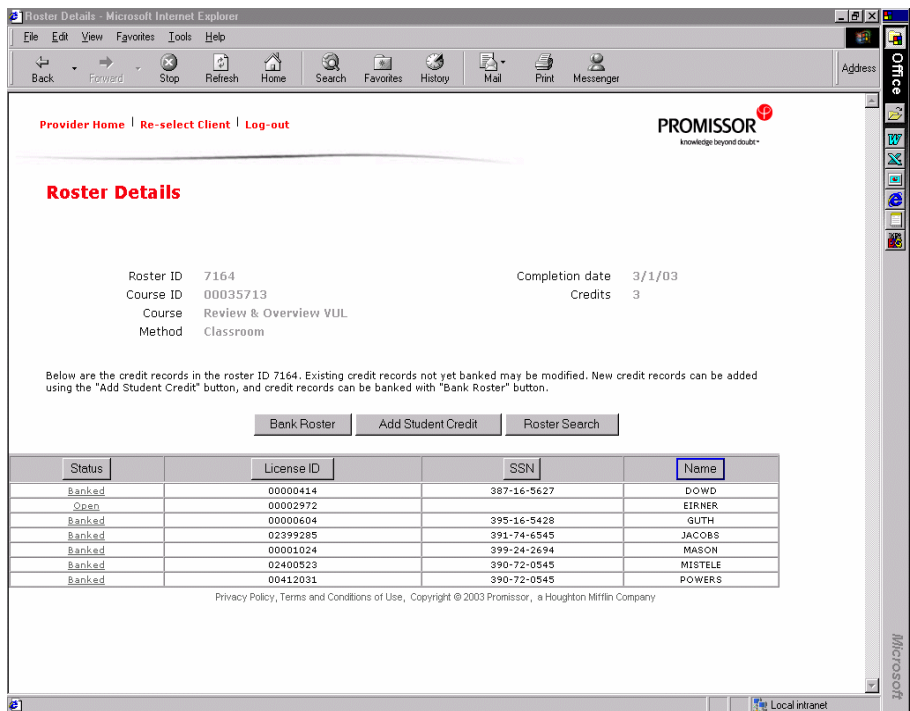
Roster Details - Microsoft Internet Explorer

File Edit View Favorites Tools Help

Back Forward Stop Refresh Home Search Favorites History Mail Print Messenger

Address

Office

Provider Home | Re-select Client | Log-out

PROMISSOR
knowledge beyond doubt

Roster Details

Roster ID 7164
Course ID 00035713
Course Review & Overview VUL
Method Classroom

Completion date 3/1/03
Credits 3

Below are the credit records in the roster ID 7164. Existing credit records not yet banked may be modified. New credit records can be added using the "Add Student Credit" button, and credit records can be banked with "Bank Roster" button.

Bank Roster Add Student Credit Roster Search

| Status | License ID | SSN | Name |
|---|---|---|---|
| Banked | 00000414 | 387-16-5627 | DOWD |
| Open | 00002972 | | EIRNER |
| Banked | 00000604 | 395-16-5428 | GUTH |
| Banked | 02399285 | 391-74-6545 | JACOBS |
| Banked | 00001024 | 399-24-2694 | MASON |
| Banked | 02400523 | 390-72-0545 | MISTELE |
| Banked | 00412031 | 390-72-0545 | POWERS |

Privacy Policy, Terms and Conditions of Use, Copyright © 2003 Promissor, a Houghton Mifflin Company

Microsoft

Local intranet